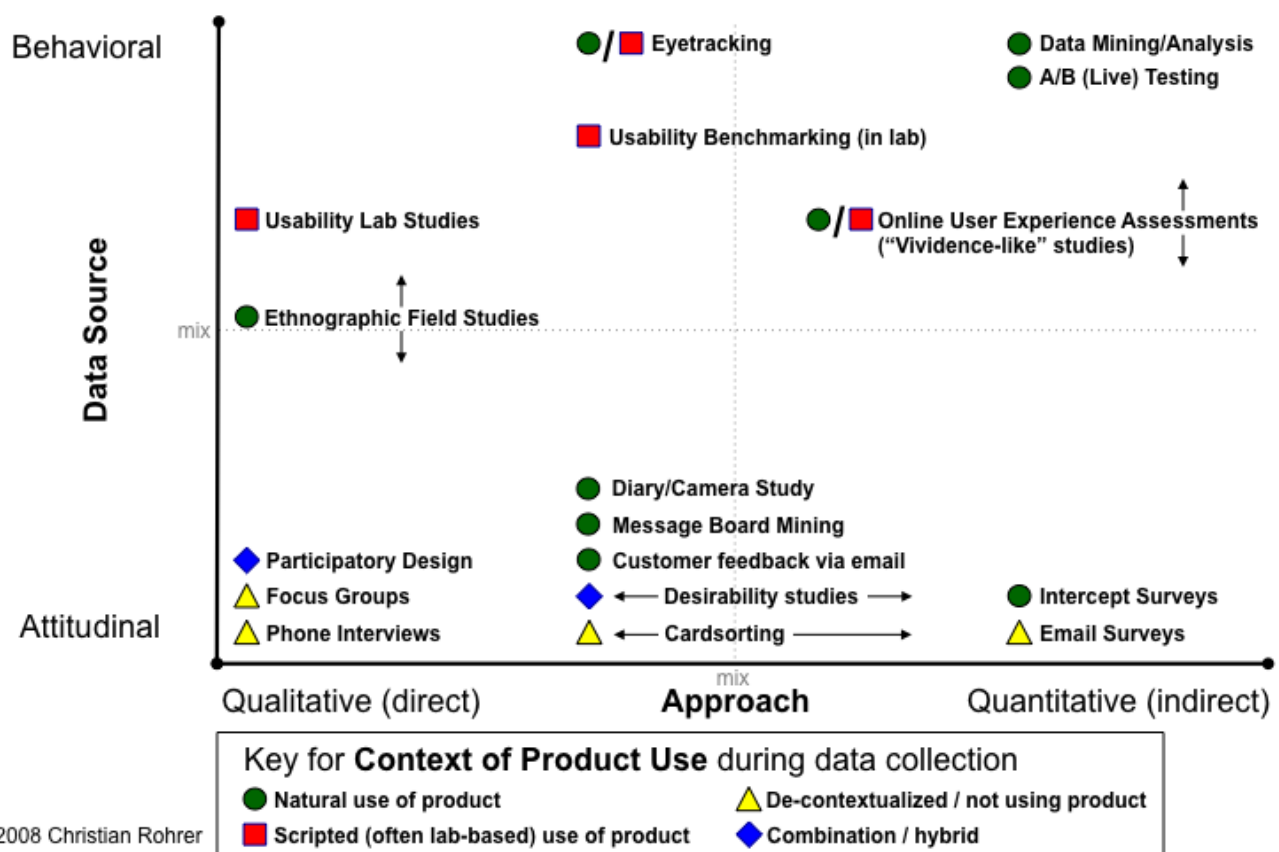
Behavioral

Eyetracking

Data Mining/Analysis

A/B (Live) Testing

Usability Benchmarking (in lab)

Usability Lab Studies

Online User Experience Assessments ("Vividence-like" studies)

Data Source

mix

Ethnographic Field Studies

Diary/Camera Study

Message Board Mining

Customer feedback via email

Participatory Design

Focus Groups

Desirability studies

Intercept Surveys

Attitudinal

Phone Interviews

Cardsorting

Email Surveys

mix

Qualitative (direct)

Approach

Quantitative (indirect)

Key for **Context of Product Use** during data collection

Natural use of product

De-contextualized / not using product

Scripted (often lab-based) use of product

Combination / hybrid

2008 Christian Rohrer